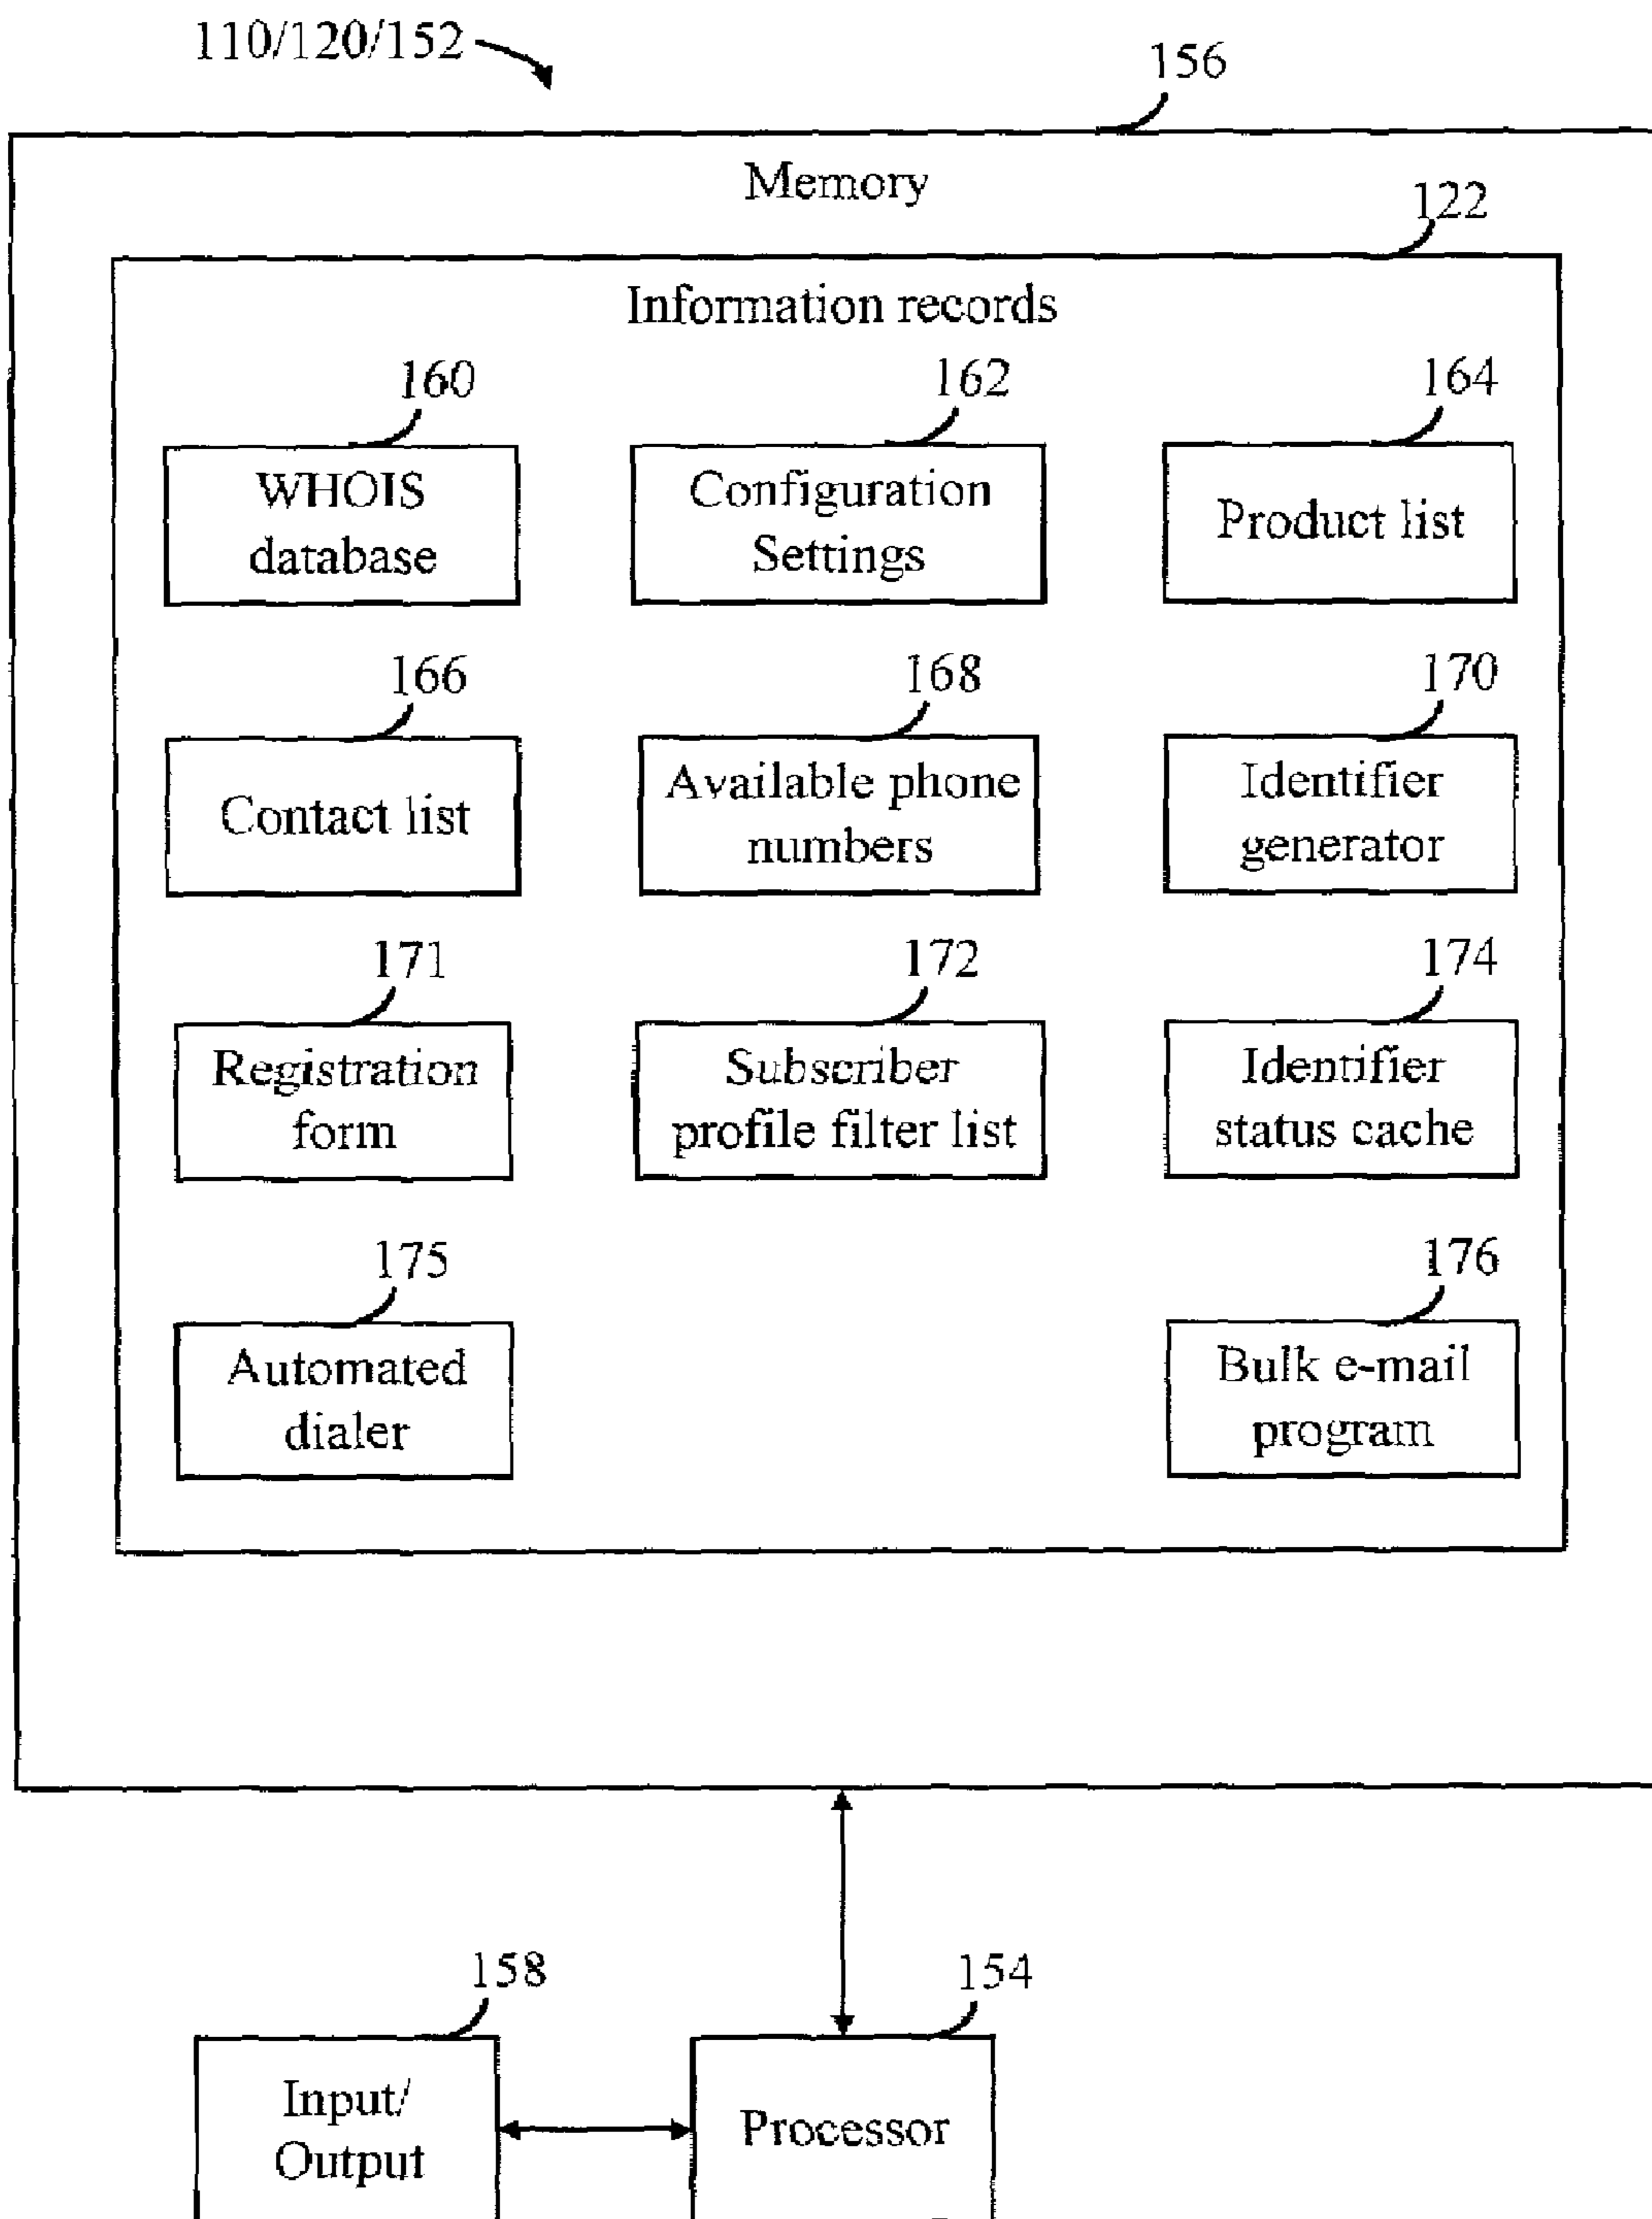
110/120/152

156

Memory

122

Information records

160

WHOIS database

162

Configuration Settings

164

Product list

166

Contact list

168

Available phone numbers

170

Identifier generator

171

Registration form

172

Subscriber profile filter list

174

Identifier status cache

175

Automated dialer

176

Bulk e-mail program

158

Input/ Output

154

Processor